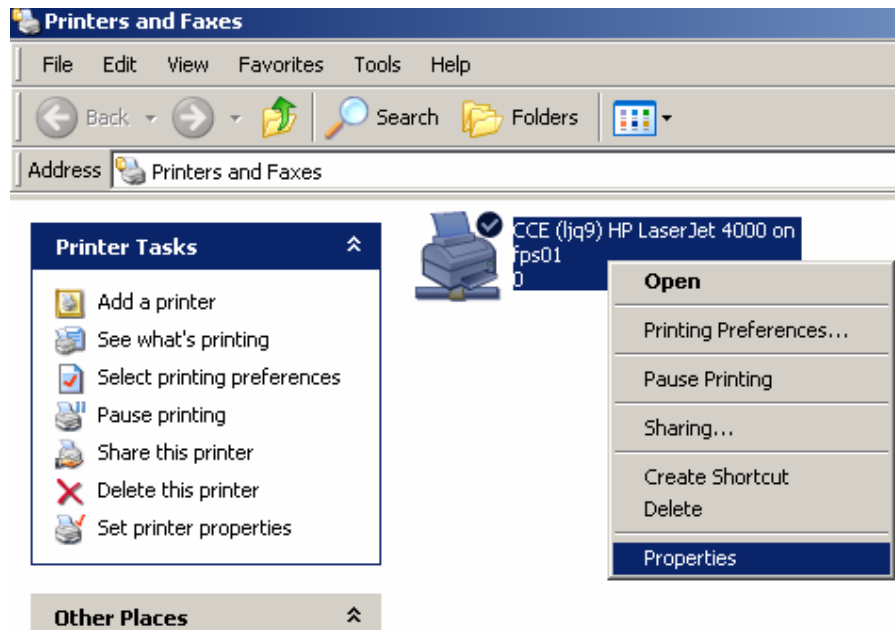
Printers and Faxes

File Edit View Favorites Tools Help

Back Search Folders

Address Printers and Faxes

Printer Tasks

Add a printer
See what's printing
Select printing preferences
Pause printing
Share this printer
Delete this printer
Set printer properties

Other Places

CCE (ljq9) HP LaserJet 4000 on fps01
0

Open
Printing Preferences...
Pause Printing
Sharing...
Create Shortcut
Delete
Properties